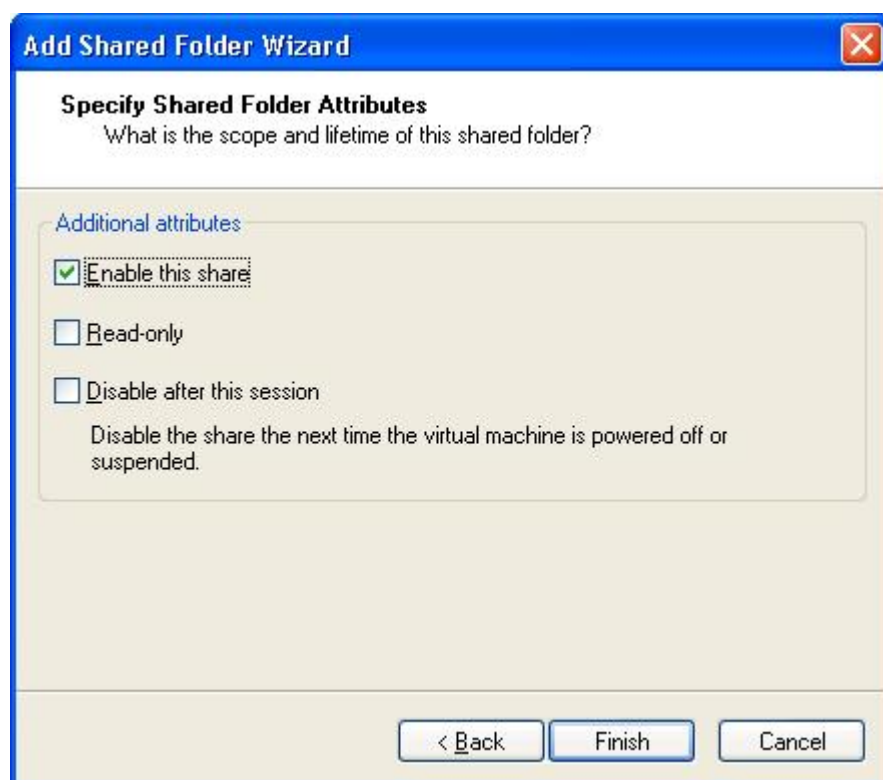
Add Shared Folder Wizard

Specify Shared Folder Attributes
What is the scope and lifetime of this shared folder?

Additional attributes

Enable this share

Read-only

Disable after this session

Disable the share the next time the virtual machine is powered off or suspended.

< Back
Finish
Cancel